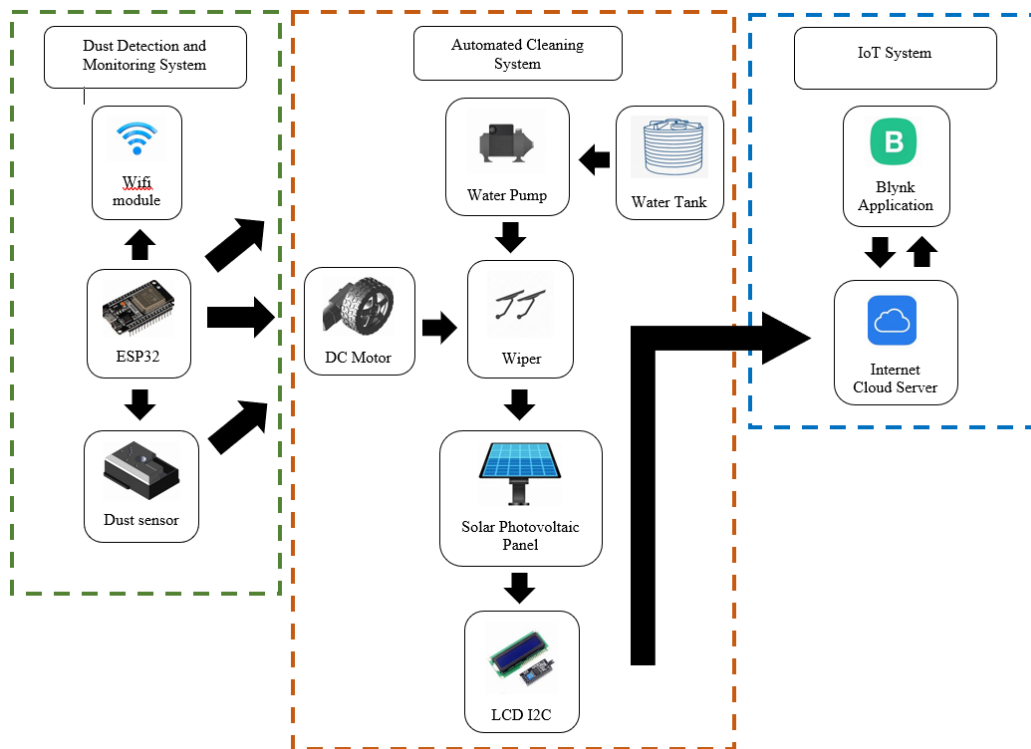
Dust Detection and Monitoring System

Wifi module

ESP32

Dust sensor

Automated Cleaning System

Water Pump

Water Tank

DC Motor

Wiper

Solar Photovoltaic Panel

LCD I2C

IoT System

B

Blynk Application

Internet Cloud Server